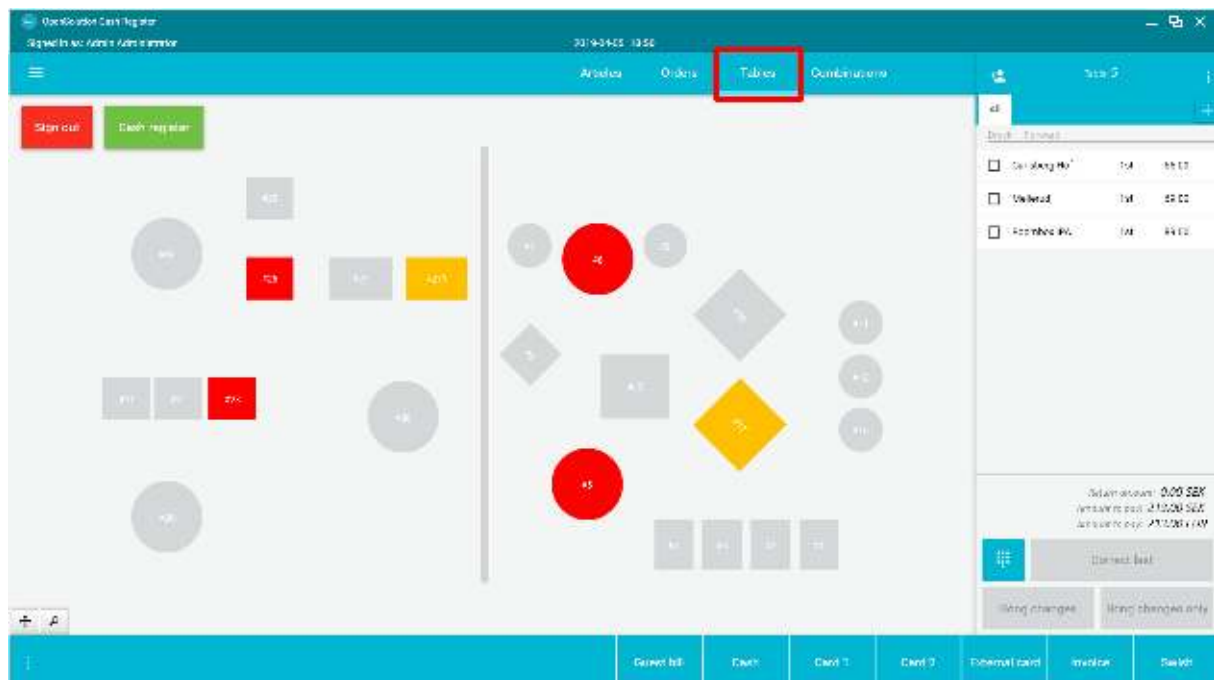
OpenSolution Cash Register
Signed in as: Admin Administrator
2019-04-03 13:56
Articles
Orders
Tables
Combinations
Table 5
Sign out
Cash register
All
Carlsberg Hof
1st
65.00
Vellerad
1st
65.00
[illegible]
1st
65.00
Return amount: 0.00 SEK
Amount to pay: 213.00 SEK
Correct bill
Bong changes
Bong changes only
Guest bill
Cash
Card 1
Card 2
External card
Invoice
Switch